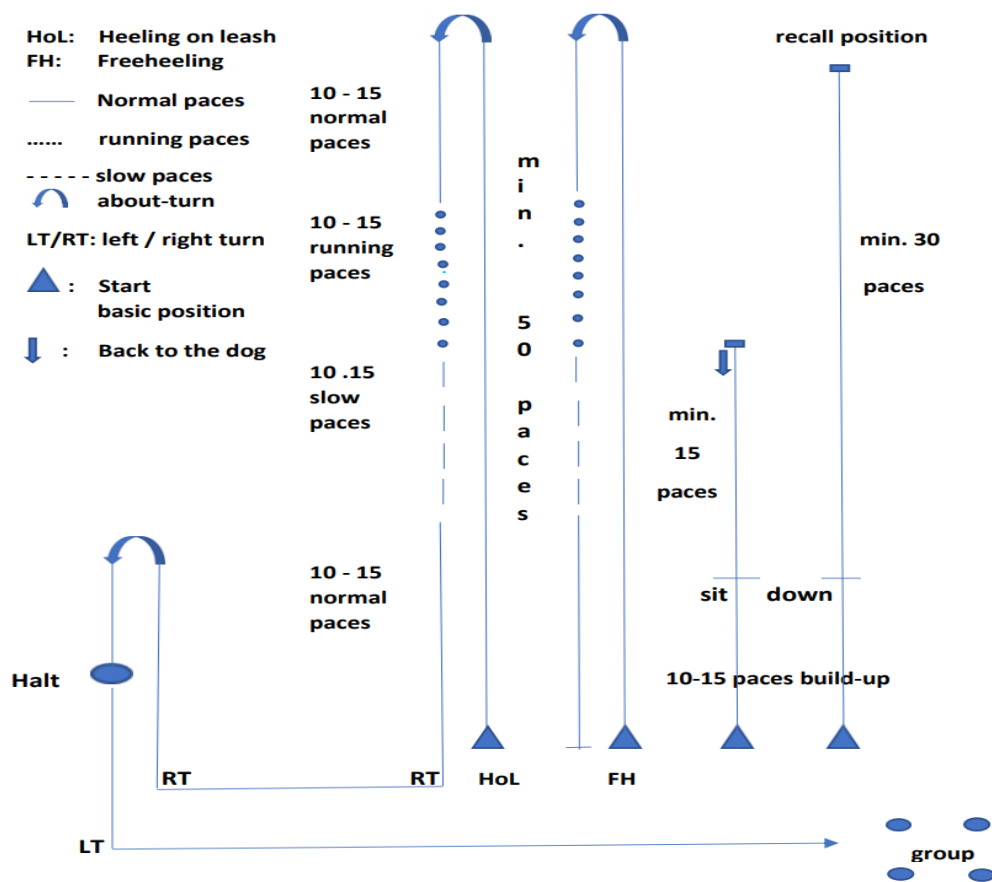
HoL: Heeling on leash
FH: Freeheeling

Normal paces

...... running paces

- - - - - slow paces

about-turn

LT/RT: left / right turn

: Start basic position

: Back to the dog

10 - 15 normal paces

10 - 15 running paces

10 .15 slow paces

10 - 15 normal paces

min. 50 paces

recall position

min. 30 paces

min. 15 paces

sit

down

10-15 paces build-up

Halt

RT

RT

HoL

FH

LT

group